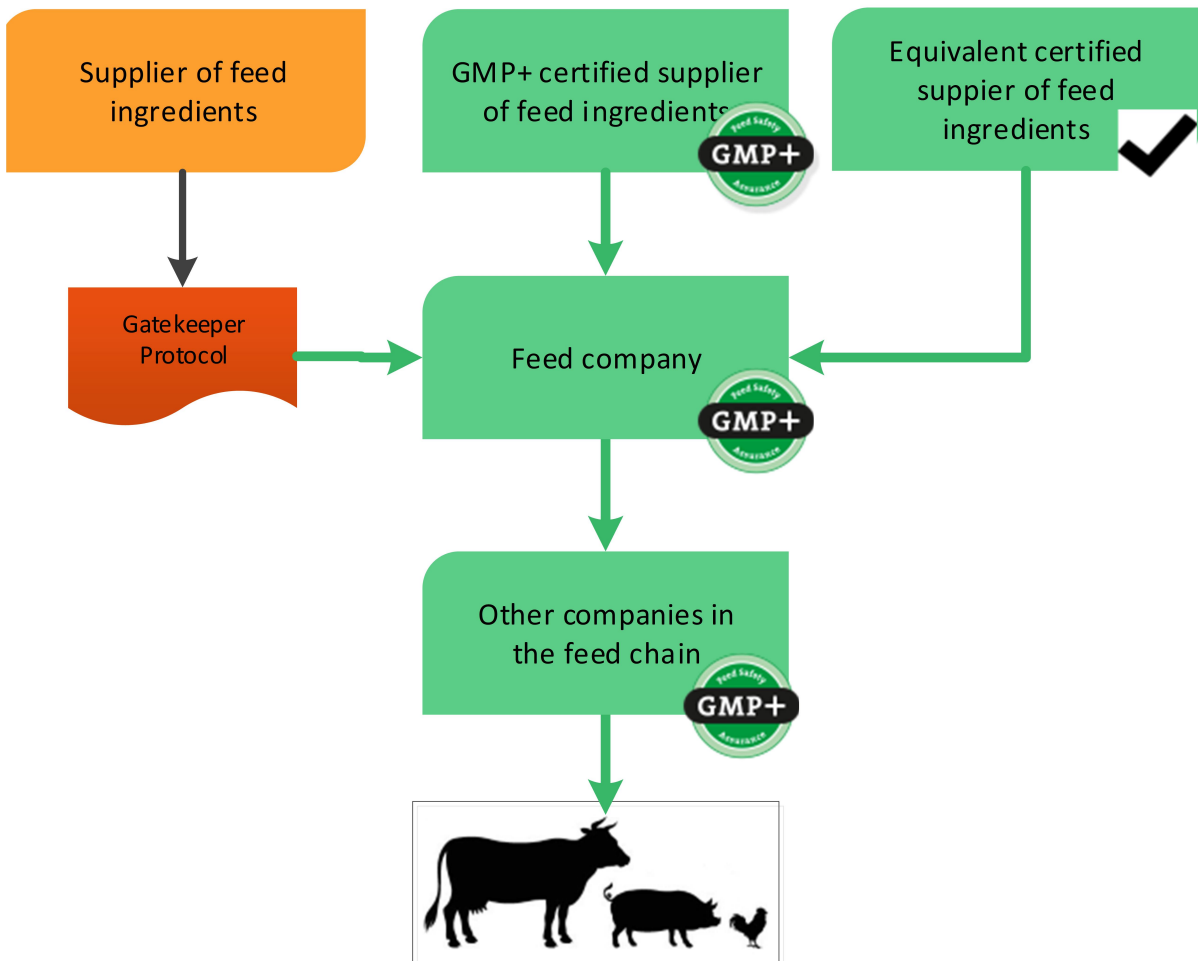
Supplier of feed ingredients

GMP+ certified supplier of feed ingredients

Feed Safety
GMP+
Assurance

Equivalent certified suppier of feed ingredients

Gatekeeper Protocol

Feed company

Feed Safety
GMP+
Assurance

Other companies in the feed chain

Feed Safety
GMP+
Assurance